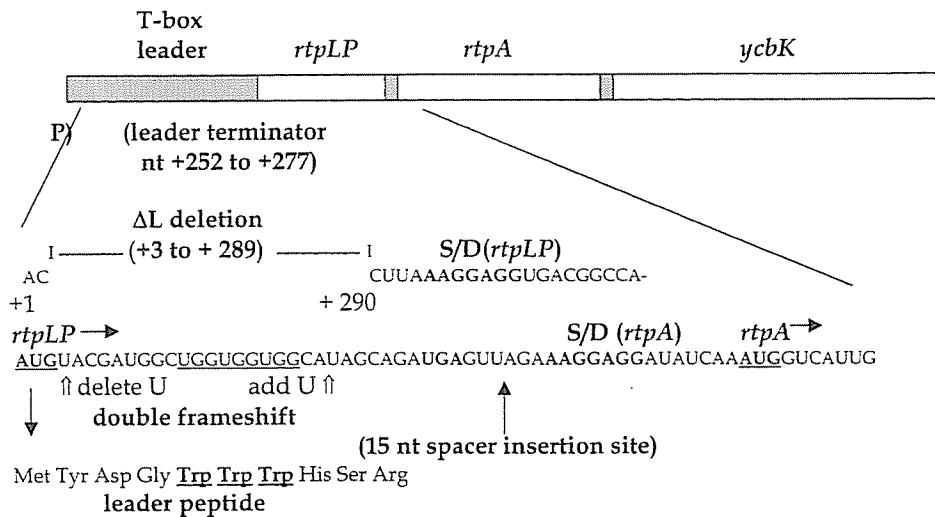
T-box leader

rtpLP

rtpA

ycbK

P

(leader terminator nt +252 to +277)

ΔL deletion

I —— (+3 to + 289) —— I

AC

+1

+ 290

S/D(rtpLP)

CUUAAAGGAGGUGACGGCCA-

rtpLP →

S/D (rtpA)

rtpA →

AUGUACGAUGGCUGGUGGUGGCAUAGCAGAUGAGUUAGAAAGGAGGAUAUCAAAUGGUCAUUG

⇑ delete U

add U ⇑

double frameshift

(15 nt spacer insertion site)

Met Tyr Asp Gly Trp Trp Trp His Ser Arg

leader peptide